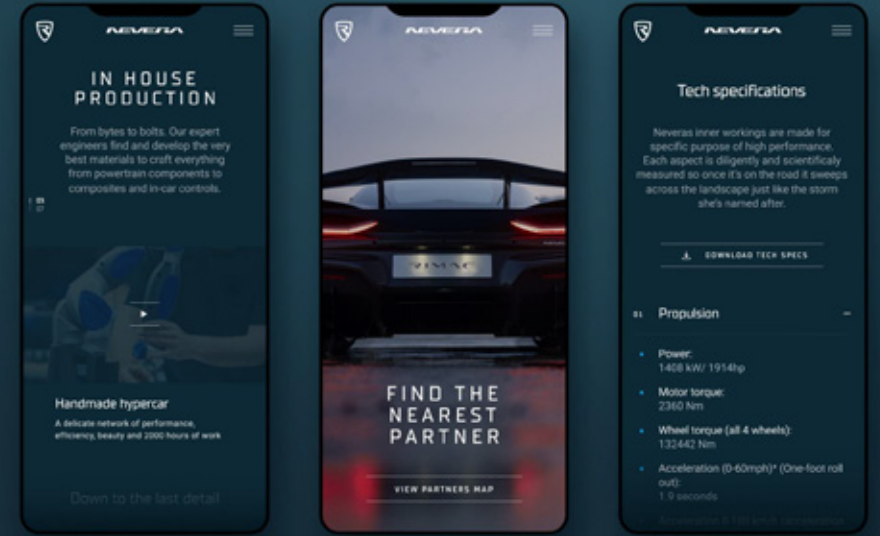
NEVERA

IN HOUSE PRODUCTION

From bytes to bolts. Our expert engineers find and develop the very best materials to craft everything from powertrain components to composites and in-car controls.

Handmade hypercar

A delicate network of performance, efficiency, beauty and 2000 hours of work

Down to the last detail

NEVERA

RIMAC

FIND THE NEAREST PARTNER

VIEW PARTNERS MAP

NEVERA

Tech specifications

Neveras inner workings are made for specific purpose of high performance. Each aspect is diligently and scientificaly measured so once it's on the road it sweeps across the landscape just like the storm she's named after.

DOWNLOAD TECH SPECS

01 Propulsion –

Power:
1408 kW/ 1914hp

Motor torque:
2360 Nm

Wheel torque (all 4 wheels):
132442 Nm

Acceleration (0-60mph)* (One-foot roll out):
1.9 seconds

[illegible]